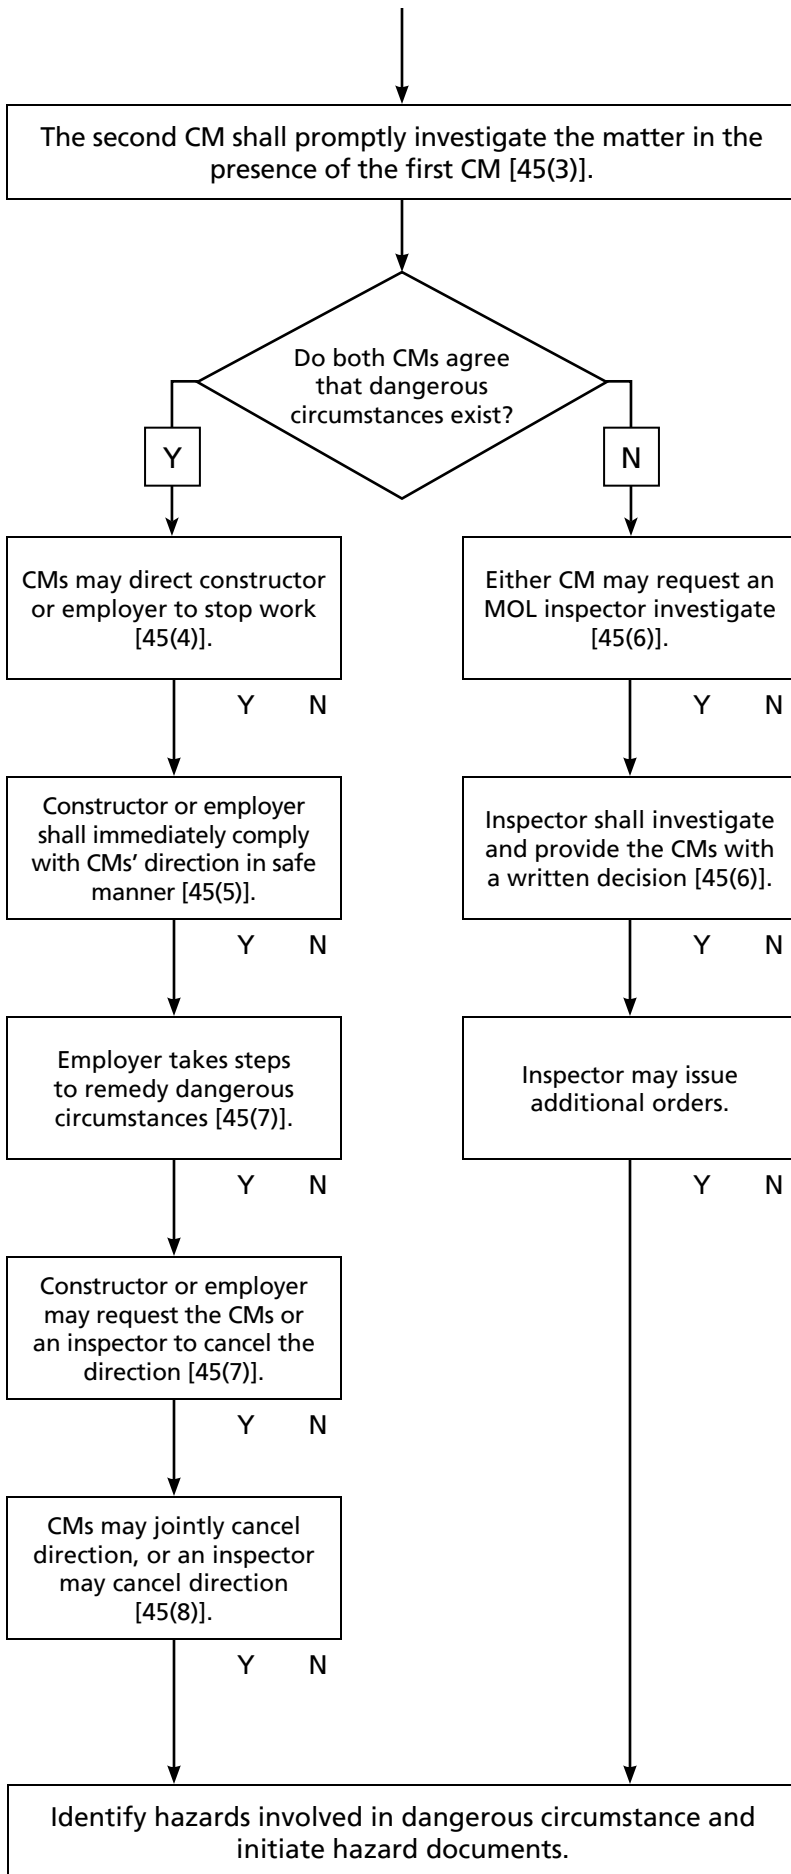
The second CM shall promptly investigate the matter in the presence of the first CM [45(3)].

Do both CMs agree that dangerous circumstances exist?

Y

N

CMs may direct constructor or employer to stop work [45(4)].

Y N

Constructor or employer shall immediately comply with CMs' direction in safe manner [45(5)].

Y N

Employer takes steps to remedy dangerous circumstances [45(7)].

Y N

Constructor or employer may request the CMs or an inspector to cancel the direction [45(7)].

Y N

CMs may jointly cancel direction, or an inspector may cancel direction [45(8)].

Y N

Either CM may request an MOL inspector investigate [45(6)].

Y N

Inspector shall investigate and provide the CMs with a written decision [45(6)].

Y N

Inspector may issue additional orders.

Y N

Identify hazards involved in dangerous circumstance and initiate hazard documents.